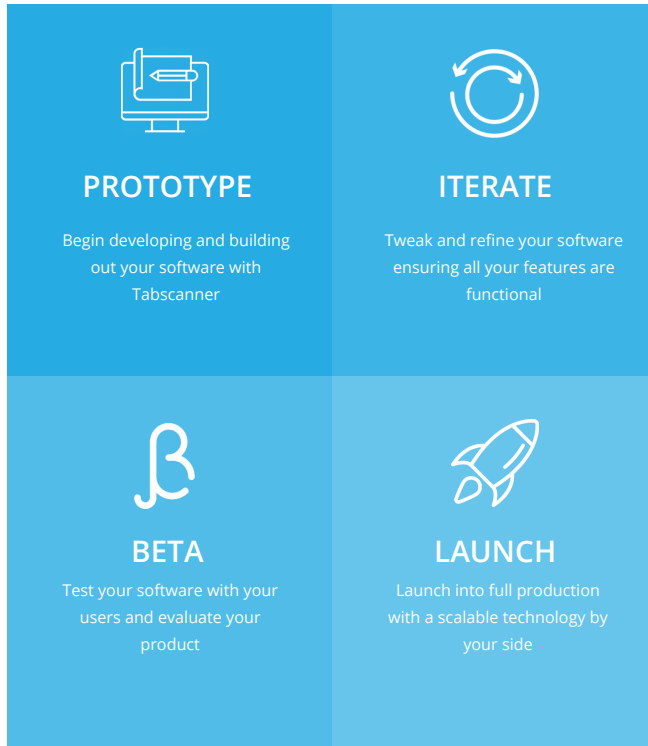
PROTOTYPE

Begin developing and building out your software with Tabscanner

ITERATE

Tweak and refine your software ensuring all your features are functional

BETA

Test your software with your users and evaluate your product

LAUNCH

Launch into full production with a scalable technology by your side